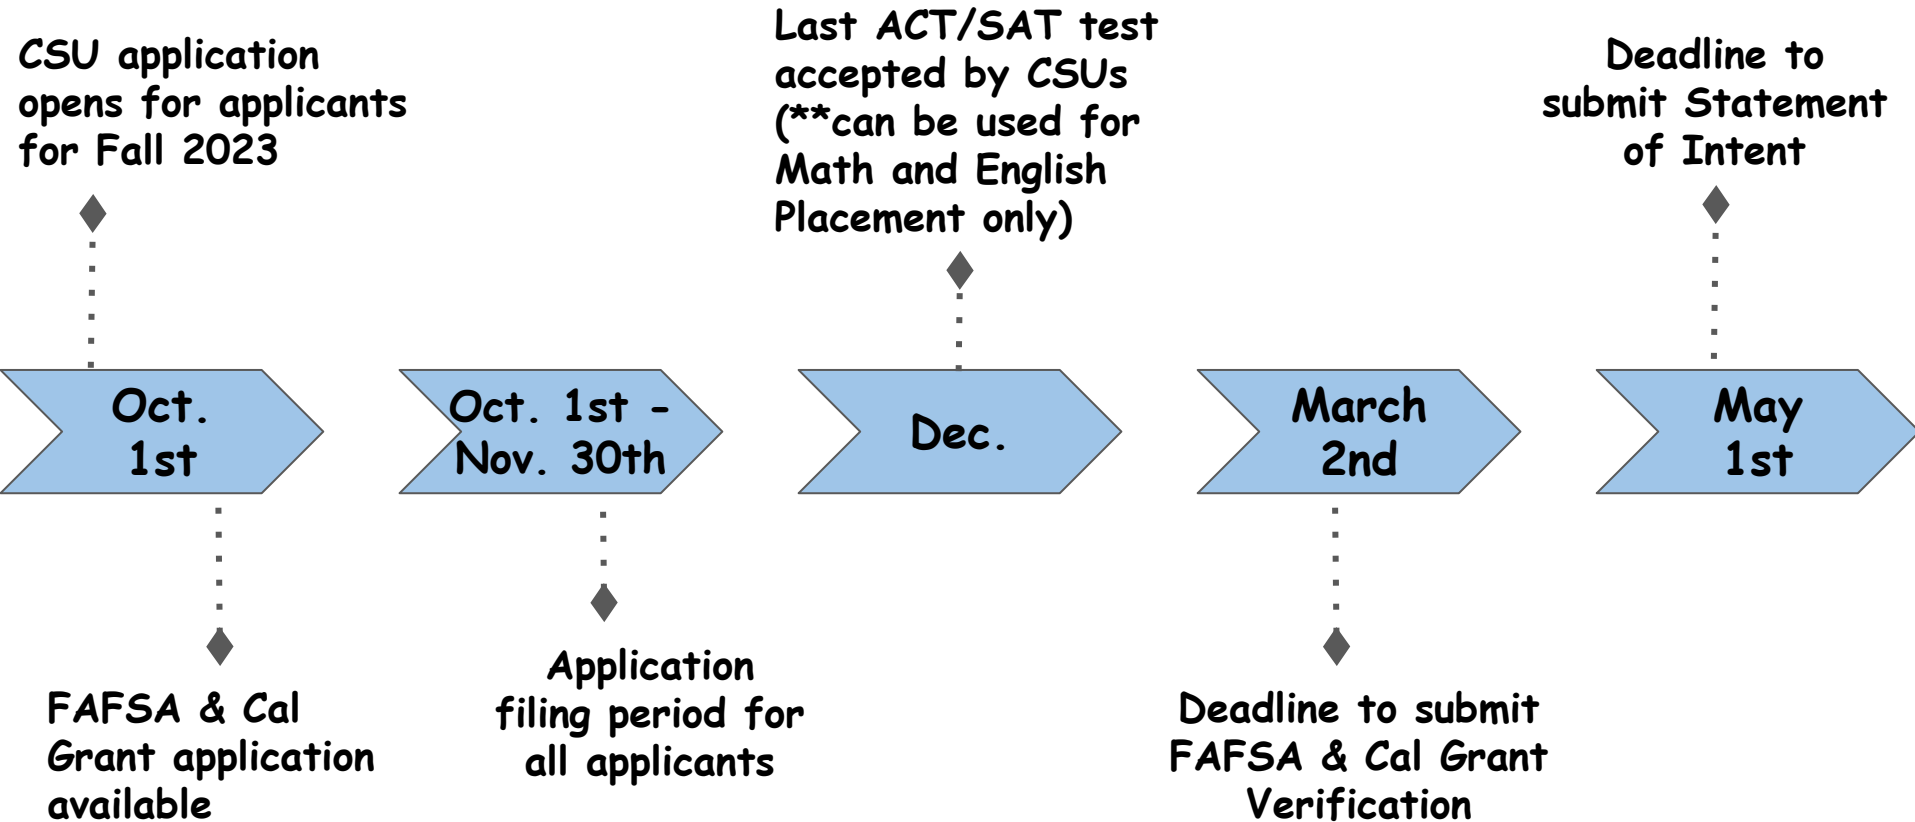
CSU application opens for applicants for Fall 2023

Last ACT/SAT test accepted by CSUs (**can be used for Math and English Placement only)

Deadline to submit Statement of Intent

Oct. 1st

Oct. 1st - Nov. 30th

Dec.

March 2nd

May 1st

FAFSA & Cal Grant application available

Application filing period for all applicants

Deadline to submit FAFSA & Cal Grant Verification